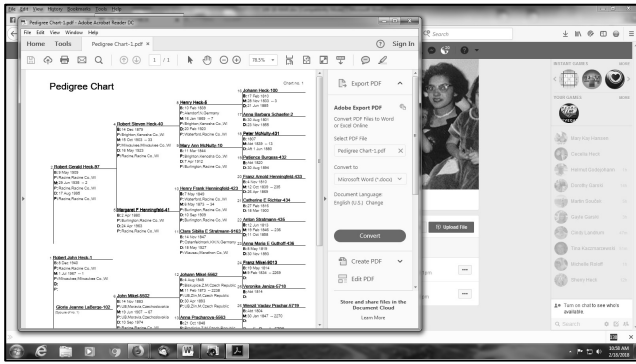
File Edit View History Bookmarks Tools Help

Pedigree Chart-1.pdf - Adobe Acrobat Reader DC

File Edit View Window Help

Home Tools Pedigree Chart-1.pdf

Sign In

1 / 1

78.5%

Pedigree Chart

Chart no. 1

Robert Gerald Heck-97

Robert Steven Heck-43

Henry Heck-8

Johann Heck-190

Anna Barbara Schaefer-2

Peter McNulty-431

Mary Ann McNulty-10

Patience Burgess-432

Margaret P Henning-41

Henry Frank Henning-423

Franz Arnold Henning-433

Catherine F Richter-434

Clara Sibilla F Strathmann-9

Anton Strathmann-435

Anna Maria E Gulhoff-436

Robert John Heck-1

Johann Mikel-5662

Franz Mikel-6013

Veronika Jerzka-5710

John Mikel-5652

Wenzel Vaclav Pieshar-5719

Anna Piescharova-5663

Gloria Joanne LaBarge-102

Export PDF

Adobe Export PDF

Convert PDF Files to Word or Excel Online

Select PDF File

Pedigree Chart-1.pdf

Convert to

Microsoft Word (*.docx)

Document Language: English (U.S.) Change

Convert

Create PDF

Edit PDF

Store and share files in the Document Cloud

Learn More

Search

Upload File

Turn on chat to see who's available

Search

10:50 AM
2/16/2018